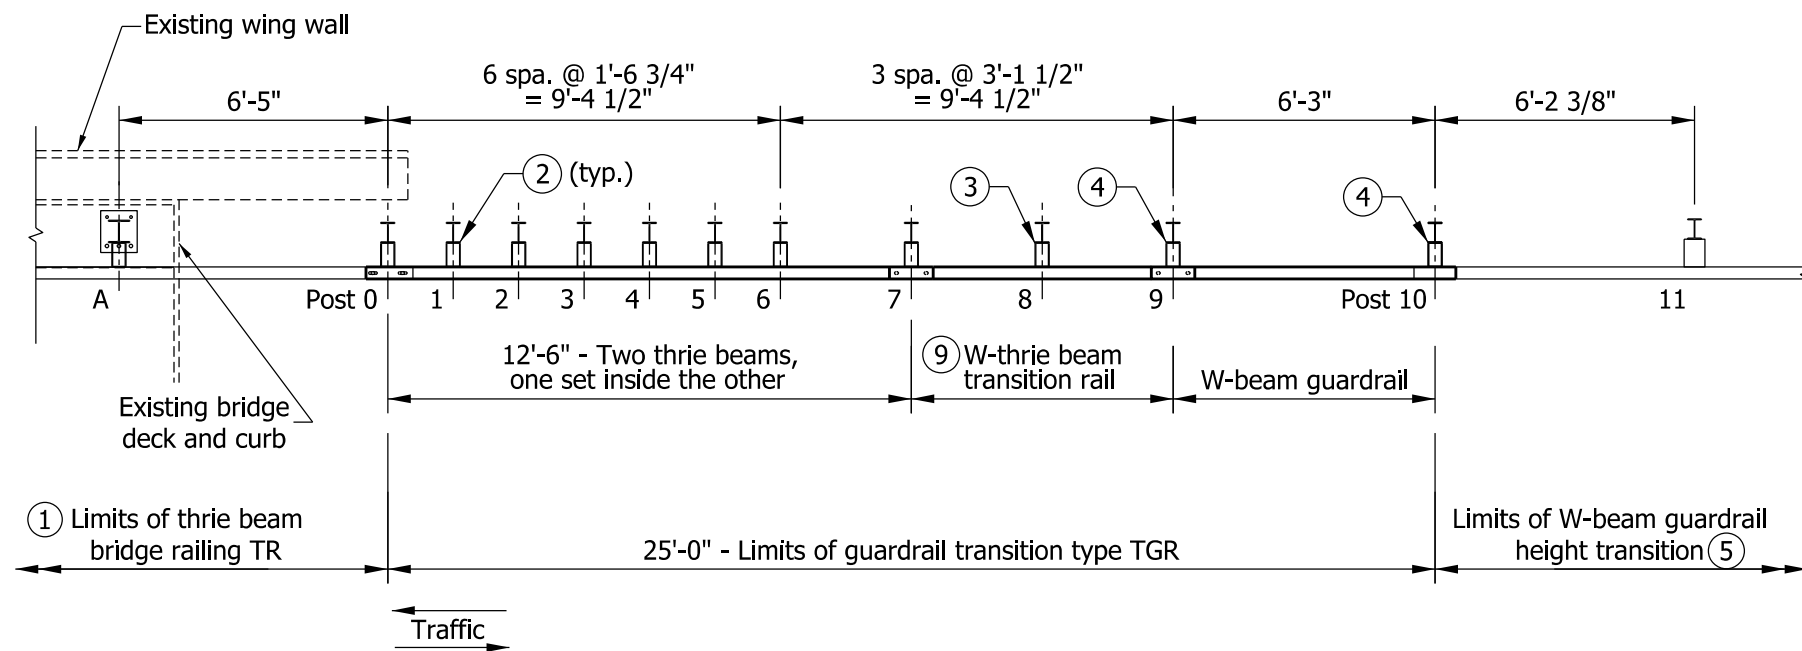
Existing wing wall

6'-5"

6 spa. @ 1'-6 3/4" = 9'-4 1/2"

3 spa. @ 3'-1 1/2" = 9'-4 1/2"

6'-3"

6'-2 3/8"

2 (typ.)

3

4

4

A

Post 0

1

2

3

4

5

6

7

8

9

Post 10

11

12'-6" - Two thrie beams, one set inside the other

9 W-thrie beam transition rail

W-beam guardrail

Existing bridge deck and curb

1 Limits of thrie beam bridge railing TR

25'-0" - Limits of guardrail transition type TGR

Limits of W-beam guardrail height transition 5

Traffic